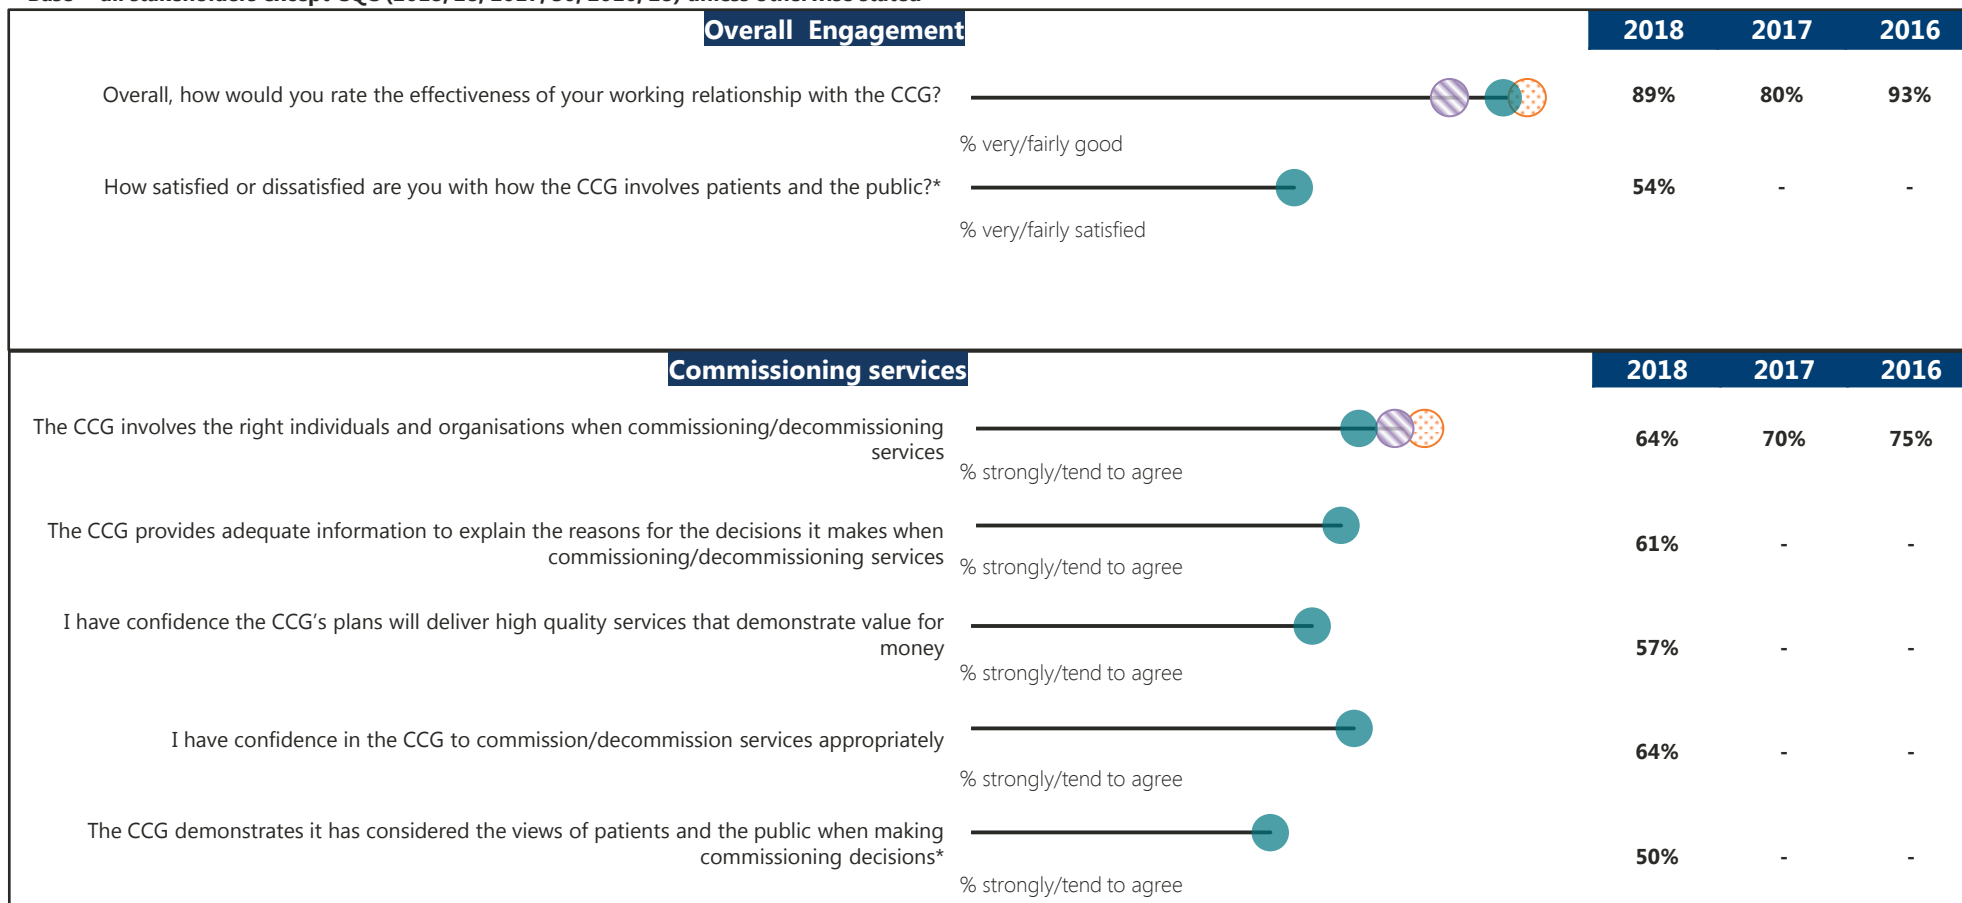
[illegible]

Overall Engagement

| | 2018 | 2017 | 2016 |
|---|---|---|---|
| Overall, how would you rate the effectiveness of your working relationship with the CCG? % very/fairly good | 89% | 80% | 93% |
| How satisfied or dissatisfied are you with how the CCG involves patients and the public?* % very/fairly satisfied | 54% | - | - |

Commissioning services

| | 2018 | 2017 | 2016 |
|---|---|---|---|
| The CCG involves the right individuals and organisations when commissioning/decommissioning services % strongly/tend to agree | 64% | 70% | 75% |
| The CCG provides adequate information to explain the reasons for the decisions it makes when commissioning/decommissioning services % strongly/tend to agree | 61% | - | - |
| I have confidence the CCG's plans will deliver high quality services that demonstrate value for money % strongly/tend to agree | 57% | - | - |
| I have confidence in the CCG to commission/decommission services appropriately % strongly/tend to agree | 64% | - | - |
| The CCG demonstrates it has considered the views of patients and the public when making commissioning decisions* % strongly/tend to agree | 50% | - | - |